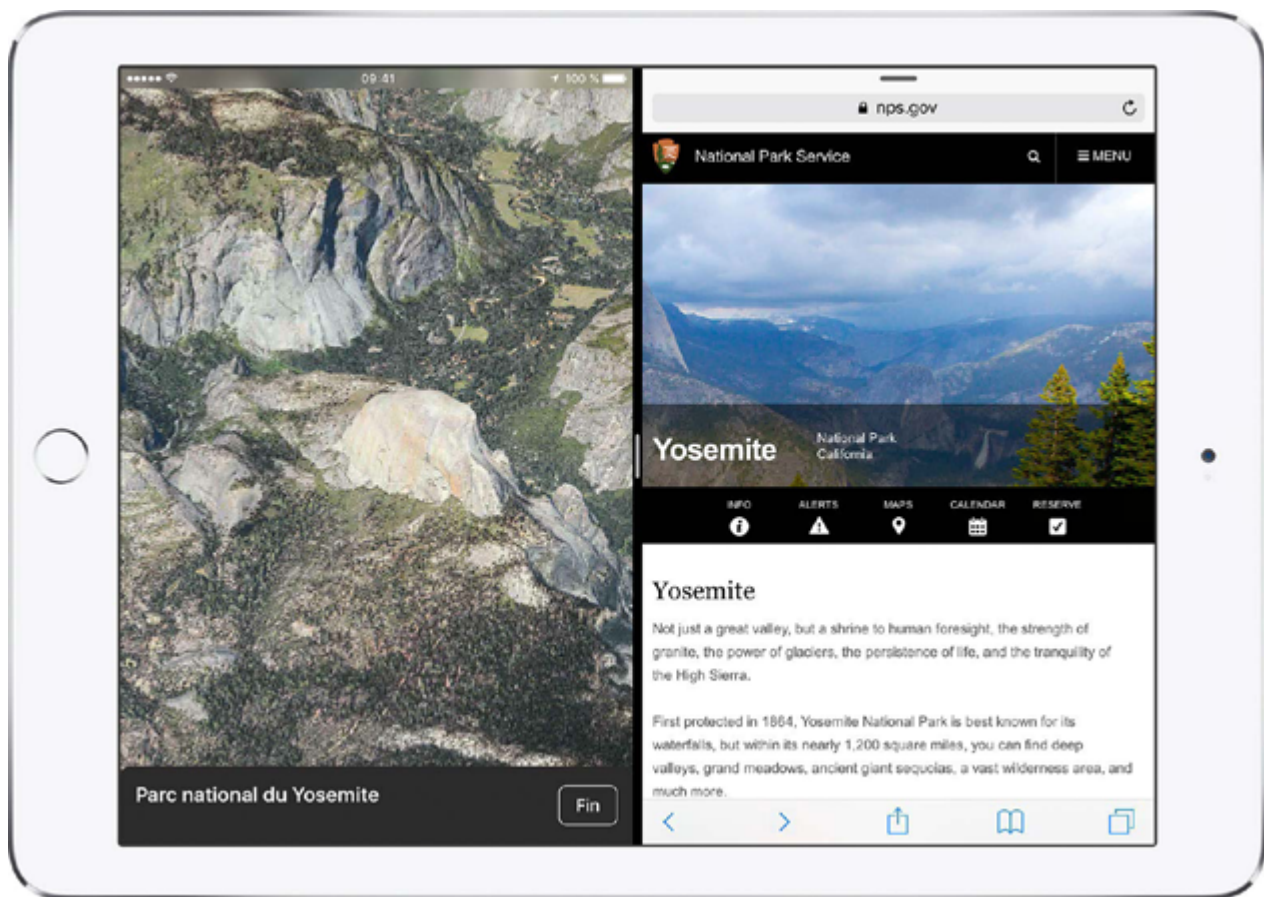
09:41

100 %

Parc national du Yosemite

Fin

nps.gov

National Park Service

MENU

Yosemite

National Park
California

INFO

ALERTS

MAPS

CALENDAR

RESERVE

Yosemite

Not just a great valley, but a shrine to human foresight, the strength of granite, the power of glaciers, the persistence of life, and the tranquility of the High Sierra.

First protected in 1864, Yosemite National Park is best known for its waterfalls, but within its nearly 1,200 square miles, you can find deep valleys, grand meadows, ancient giant sequoias, a vast wilderness area, and much more.